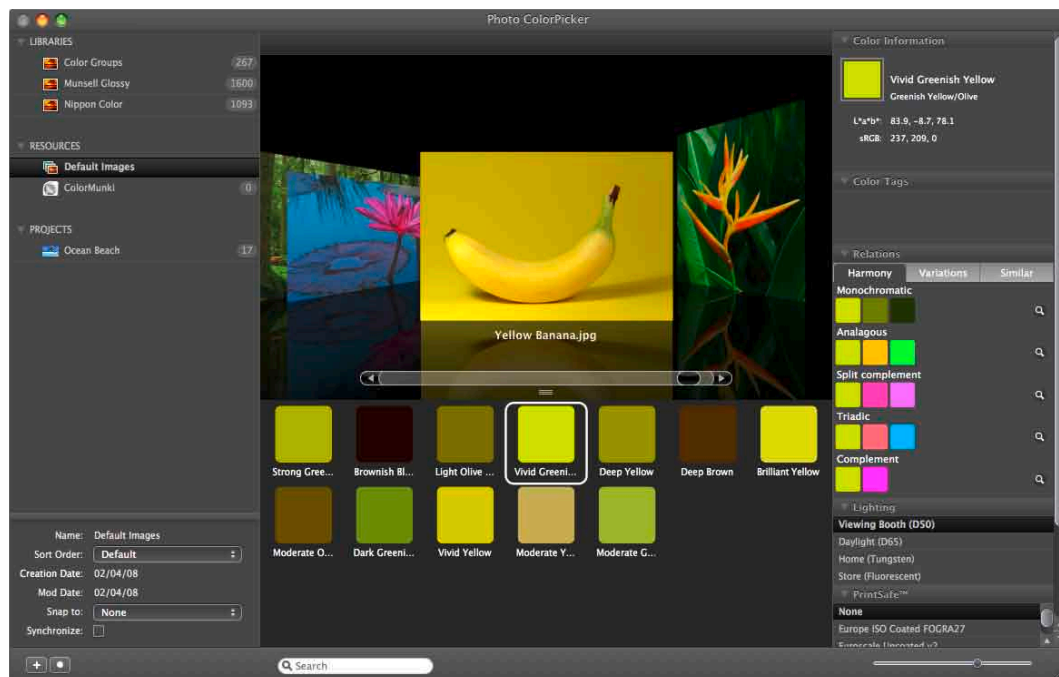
Photo ColorPicker

LIBRARIES
Color Groups 267
Munsell Glossy 1600
Nippon Color 1093

RESOURCES
Default Images
ColorMunki 0

PROJECTS
Ocean Beach 17

Name: Default Images
Sort Order: Default
Creation Date: 02/04/08
Mod Date: 02/04/08
Snap to: None
Synchronize:

Yellow Banana.jpg

Strong Gree... Brownish Bl... Light Olive ... Vivid Greeni... Deep Yellow Deep Brown Brilliant Yellow
Moderate O... Dark Greeni... Vivid Yellow Moderate Y... Moderate G...

Search

Color Information
Vivid Greenish Yellow
Greenish Yellow/Olive
L*a*b*: 83.9, -8.7, 78.1
sRGB: 237, 209, 0

Color Tags

Relations
Harmony Variations Similar
Monochromatic
Analagous
Split complement
Triadic
Complement

Lighting
Viewing Booth (D50)
Daylight (D65)
Home (Tungsten)
Store (Fluorescent)

PrintSafe™
None
Europe ISO Coated FOGRA27
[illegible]